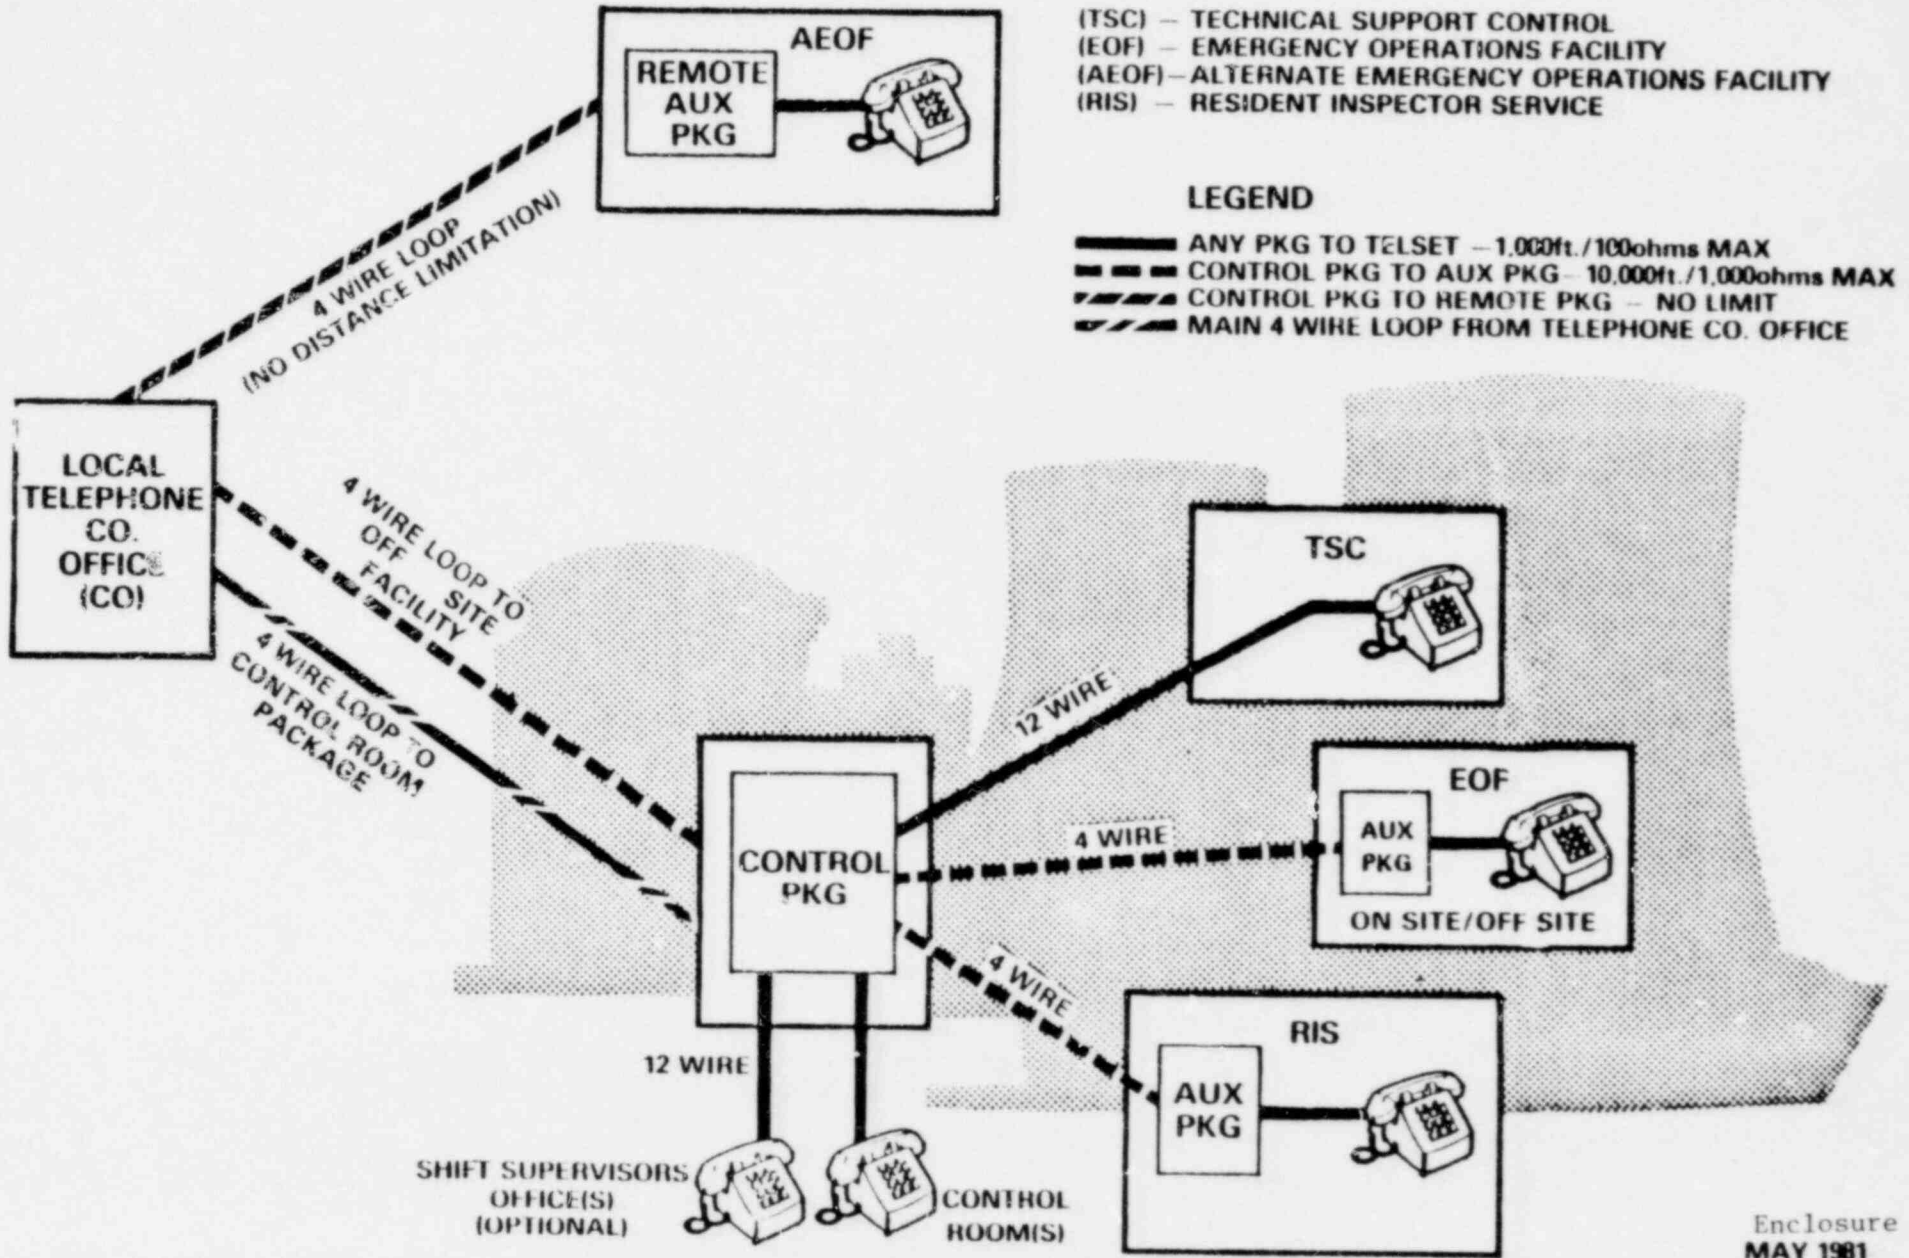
(TSC) – TECHNICAL SUPPORT CONTROL
(EOF) – EMERGENCY OPERATIONS FACILITY
(AEOF) – ALTERNATE EMERGENCY OPERATIONS FACILITY
(RIS) – RESIDENT INSPECTOR SERVICE

LEGEND
ANY PKG TO TELSET – 1,000ft./100ohms MAX
CONTROL PKG TO AUX PKG – 10,000ft./1,000ohms MAX
CONTROL PKG TO REMOTE PKG – NO LIMIT
MAIN 4 WIRE LOOP FROM TELEPHONE CO. OFFICE

AEOF
REMOTE AUX PKG

4 WIRE LOOP (NO DISTANCE LIMITATION)

LOCAL TELEPHONE CO. OFFICE (CO)

4 WIRE LOOP TO OFF SITE FACILITY

4 WIRE LOOP TO CONTROL ROOM PACKAGE

TSC

12 WIRE

CONTROL PKG

4 WIRE

EOF
AUX PKG
ON SITE/OFF SITE

4 WIRE

RIS
AUX PKG

12 WIRE

SHIFT SUPERVISORS OFFICE(S) (OPTIONAL)

CONTROL ROOM(S)

Enclosure
MAY 1981